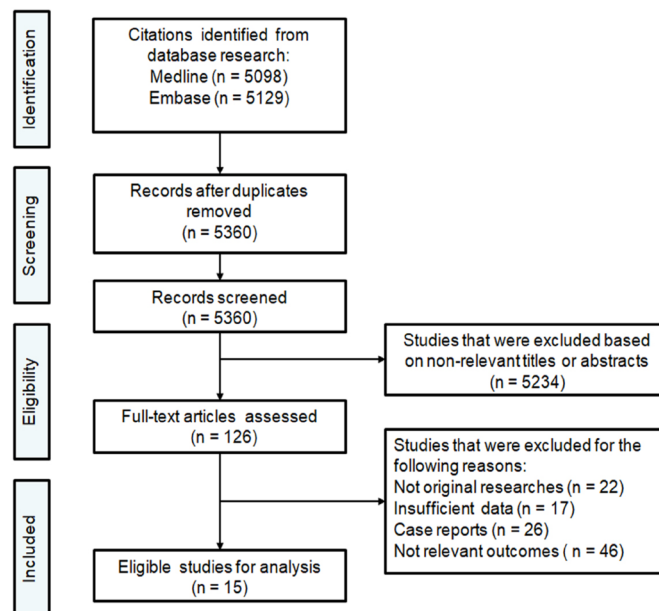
Identification

Citations identified from database research:
Medline (n = 5098)
Embase (n = 5129)

Screening

Records after duplicates removed
(n = 5360)

Records screened
(n = 5360)

Eligibility

Studies that were excluded based on non-relevant titles or abstracts
(n = 5234)

Full-text articles assessed
(n = 126)

Included

Studies that were excluded for the following reasons:
Not original researches (n = 22)
Insufficient data (n = 17)
Case reports (n = 26)
Not relevant outcomes ( n = 46)

Eligible studies for analysis
(n = 15)